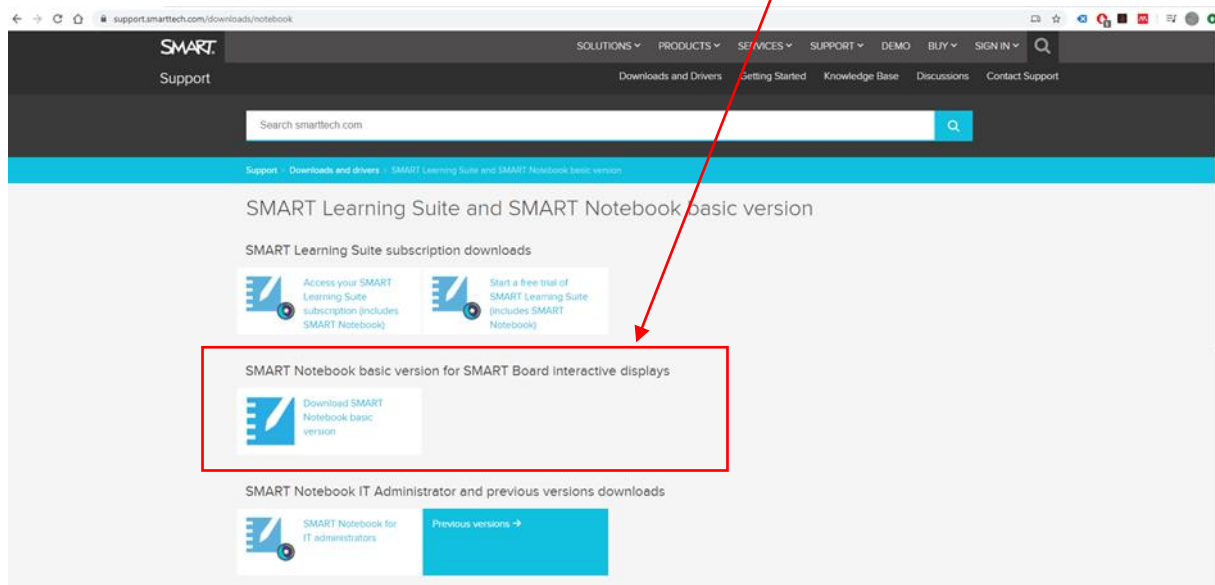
support.smarttech.com/downloads/notebook

SMART.
Support

SOLUTIONS PRODUCTS SERVICES SUPPORT DEMO BUY SIGN IN

Downloads and Drivers Getting Started Knowledge Base Discussions Contact Support

Search smarttech.com

Support > Downloads and drivers > SMART Learning Suite and SMART Notebook basic version

SMART Learning Suite and SMART Notebook basic version

SMART Learning Suite subscription downloads

Access your SMART Learning Suite subscription (includes SMART Notebook)

Start a free trial of SMART Learning Suite (includes SMART Notebook)

SMART Notebook basic version for SMART Board interactive displays

Download SMART Notebook basic version

SMART Notebook IT Administrator and previous versions downloads

SMART Notebook for IT administrators

Previous versions →